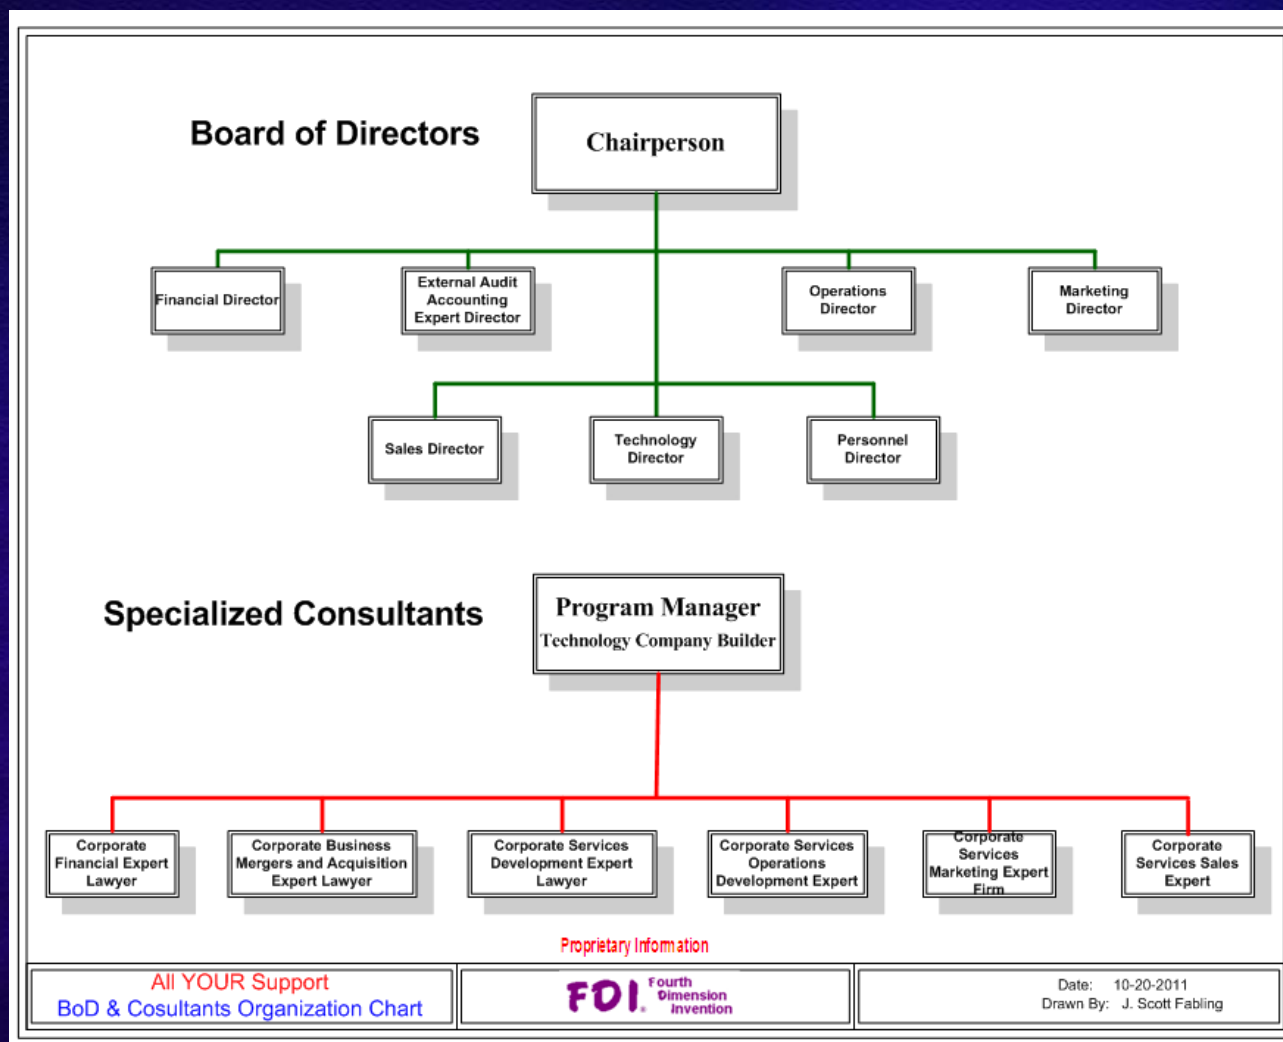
Board of Directors

Chairperson

Financial Director

External Audit Accounting Expert Director

Operations Director

Marketing Director

Sales Director

Technology Director

Personnel Director

Specialized Consultants

Program Manager
Technology Company Builder

Corporate Financial Expert Lawyer

Corporate Business Mergers and Acquisition Expert Lawyer

Corporate Services Development Expert Lawyer

Corporate Services Operations Development Expert

Corporate Services Marketing Expert Firm

Corporate Services Sales Expert

Proprietary Information

All YOUR Support
BoD & Cosultants Organization Chart

FDI Fourth Dimension Invention

Date: 10-20-2011
Drawn By: J. Scott Fabling